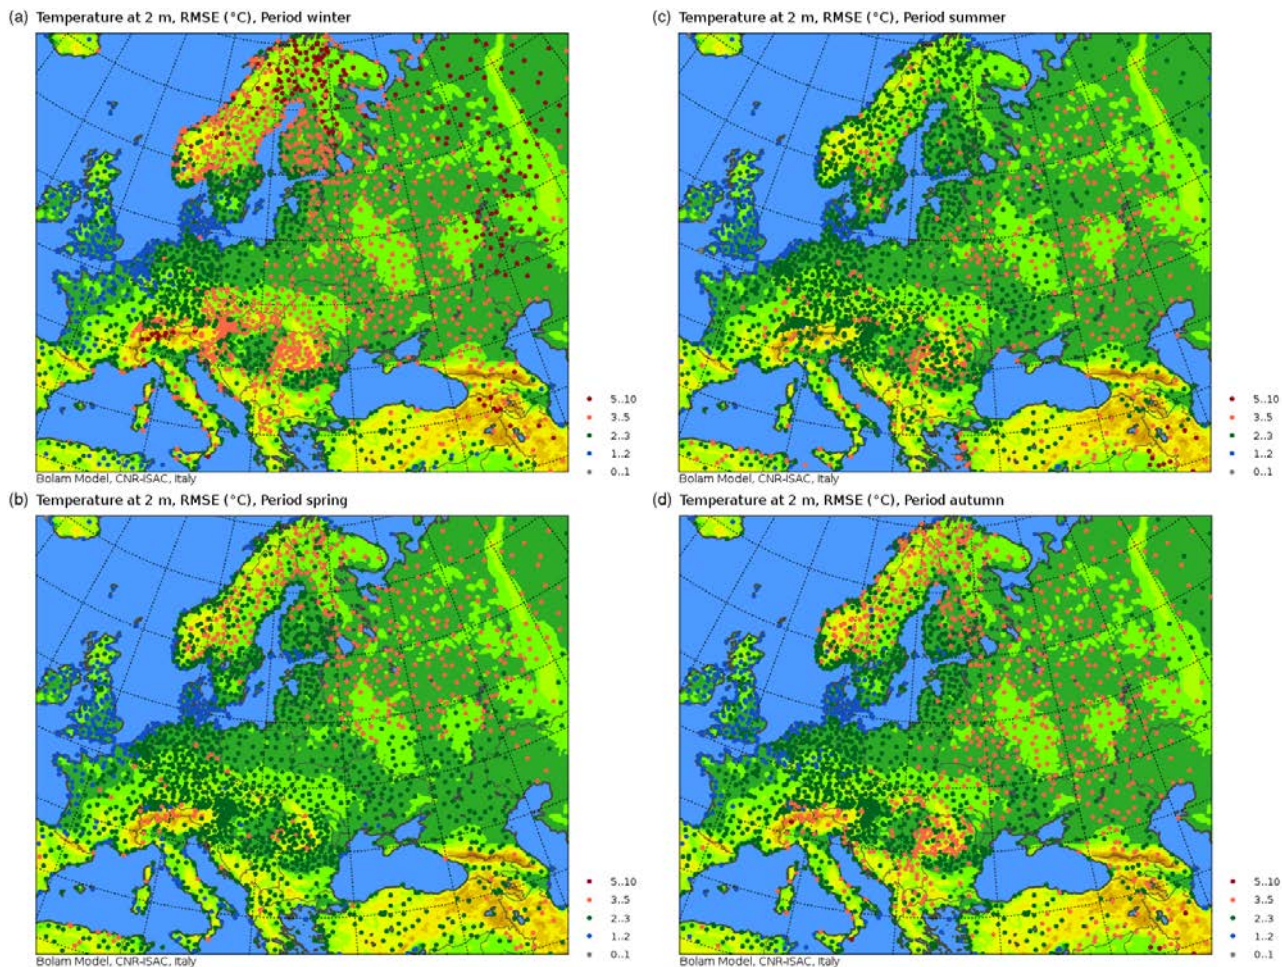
(a) Temperature at 2 m, RMSE (°C), Period winter

5..10
3..5
2..3
1..2
0..1

Bolam Model, CNR-ISAC, Italy

(c) Temperature at 2 m, RMSE (°C), Period summer

5..10
3..5
2..3
1..2
0..1

Bolam Model, CNR-ISAC, Italy

(b) Temperature at 2 m, RMSE (°C), Period spring

5..10
3..5
2..3
1..2
0..1

Bolam Model, CNR-ISAC, Italy

(d) Temperature at 2 m, RMSE (°C), Period autumn

5..10
3..5
2..3
1..2
0..1

Bolam Model, CNR-ISAC, Italy